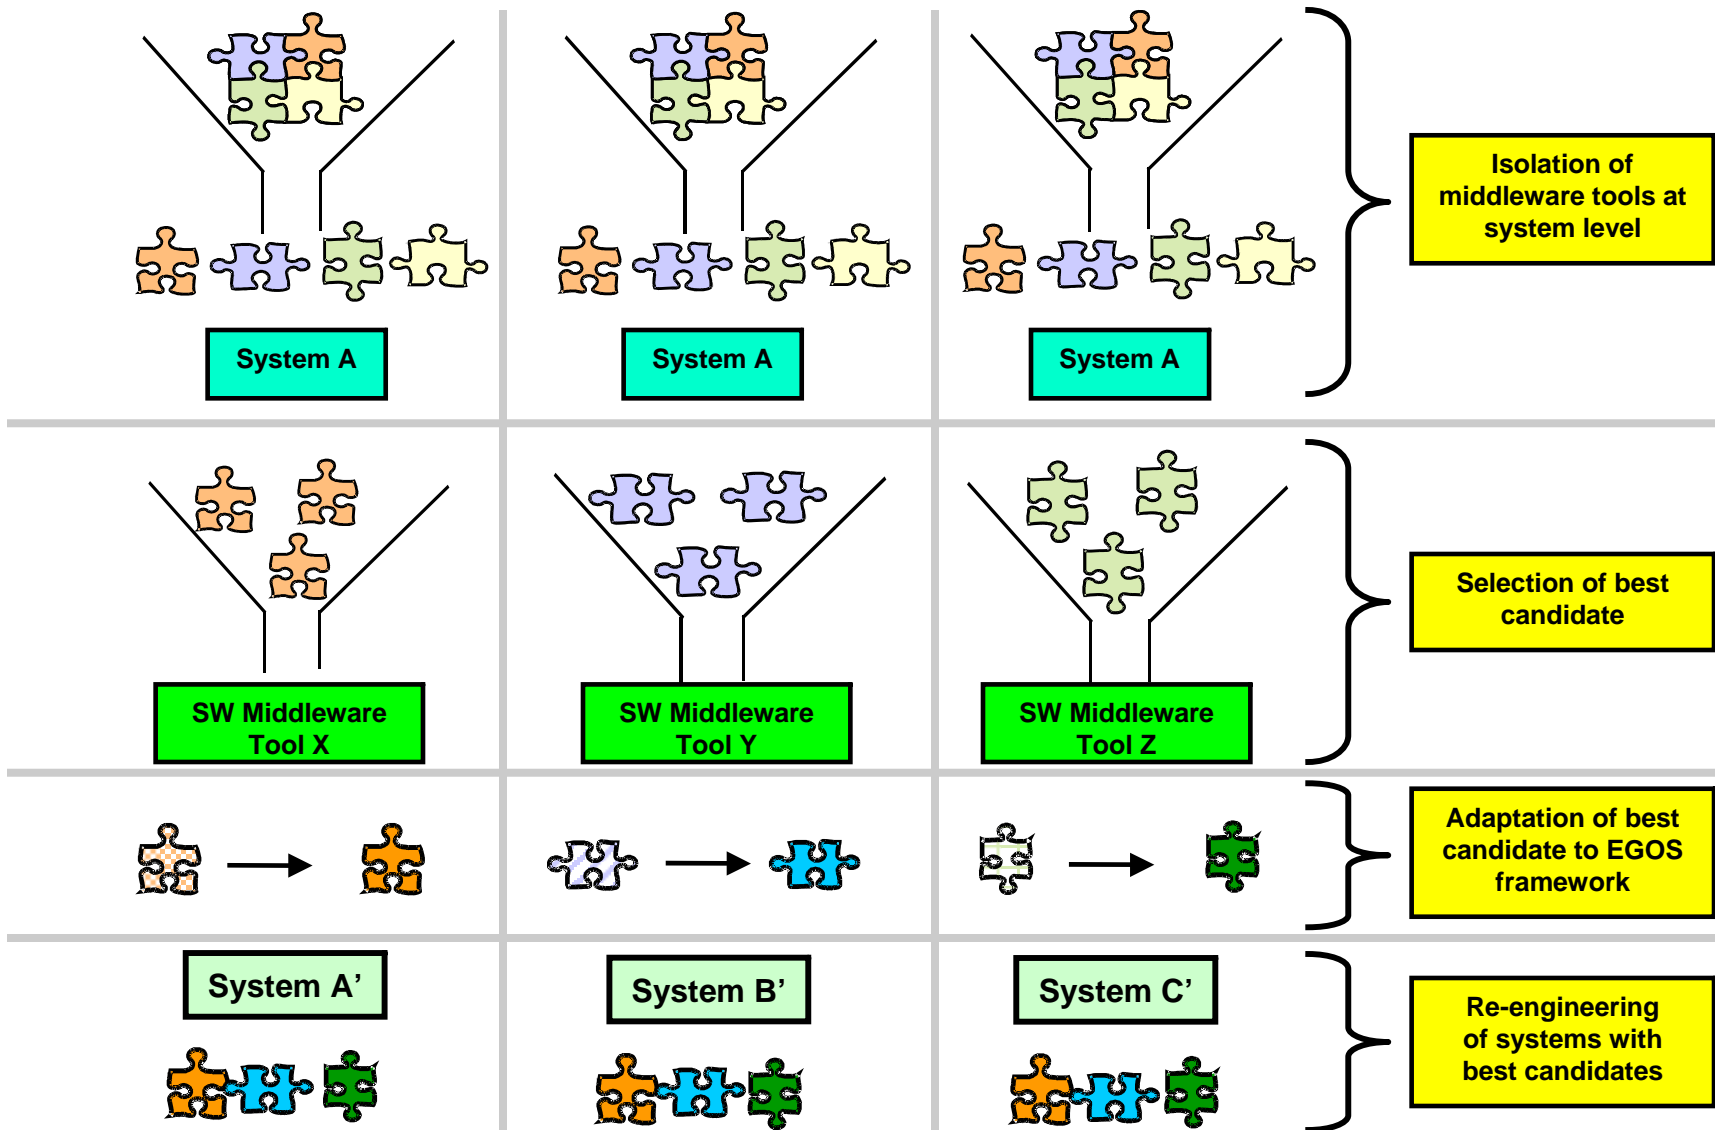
System A

System A

System A

Isolation of middleware tools at system level

SW Middleware Tool X

SW Middleware Tool Y

SW Middleware Tool Z

Selection of best candidate

Adaptation of best candidate to EGOS framework

System A’

System B’

System C’

Re-engineering of systems with best candidates